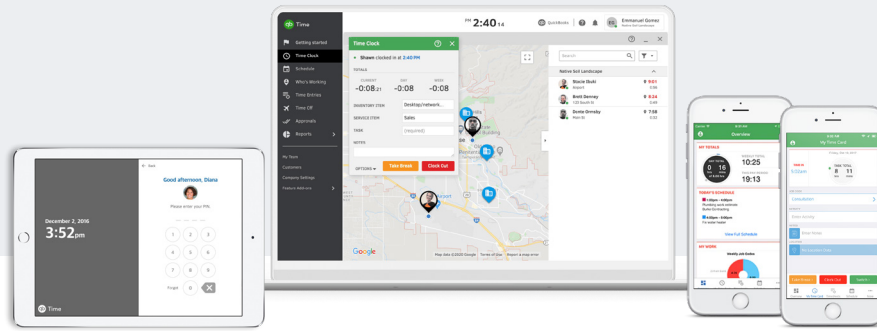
Time

PM 2:40 14

QuickBooks

Emmanuel Gomez

Getting started
Time Clock
Schedule
Who's Working
Time Entries
Time Off
Approvals
Reports

My Team
Customers
Company Settings
Feature Add-ons

Time Clock

Shawn clocked in at 2:40 PM

TOTALS

CURRENT -0:08 21
DAY -0:08
WEEK -0:08

INVENTORY ITEM Desktop/network...
SERVICE ITEM Sales
TASK (required)
NOTES

OPTIONS
Take Break
Clock Out

Search

Native Soil Landscape

Stacie Dubi
Brett Demray
Dorrie Ormsby

Google

Map data ©2020 Google Terms of Use Report a map error

December 2, 2016
3:52pm

Back

Good afternoon, Diana

Please enter your PIN:

1 2 3
4 5 6
7 8 9
Forgot 0

Time

Overview

MY TOTALS

10:25
19:13

TODAY'S SCHEDULE

View Full Schedule

MY WEEK

My Time Card

Take Break
Clock Out